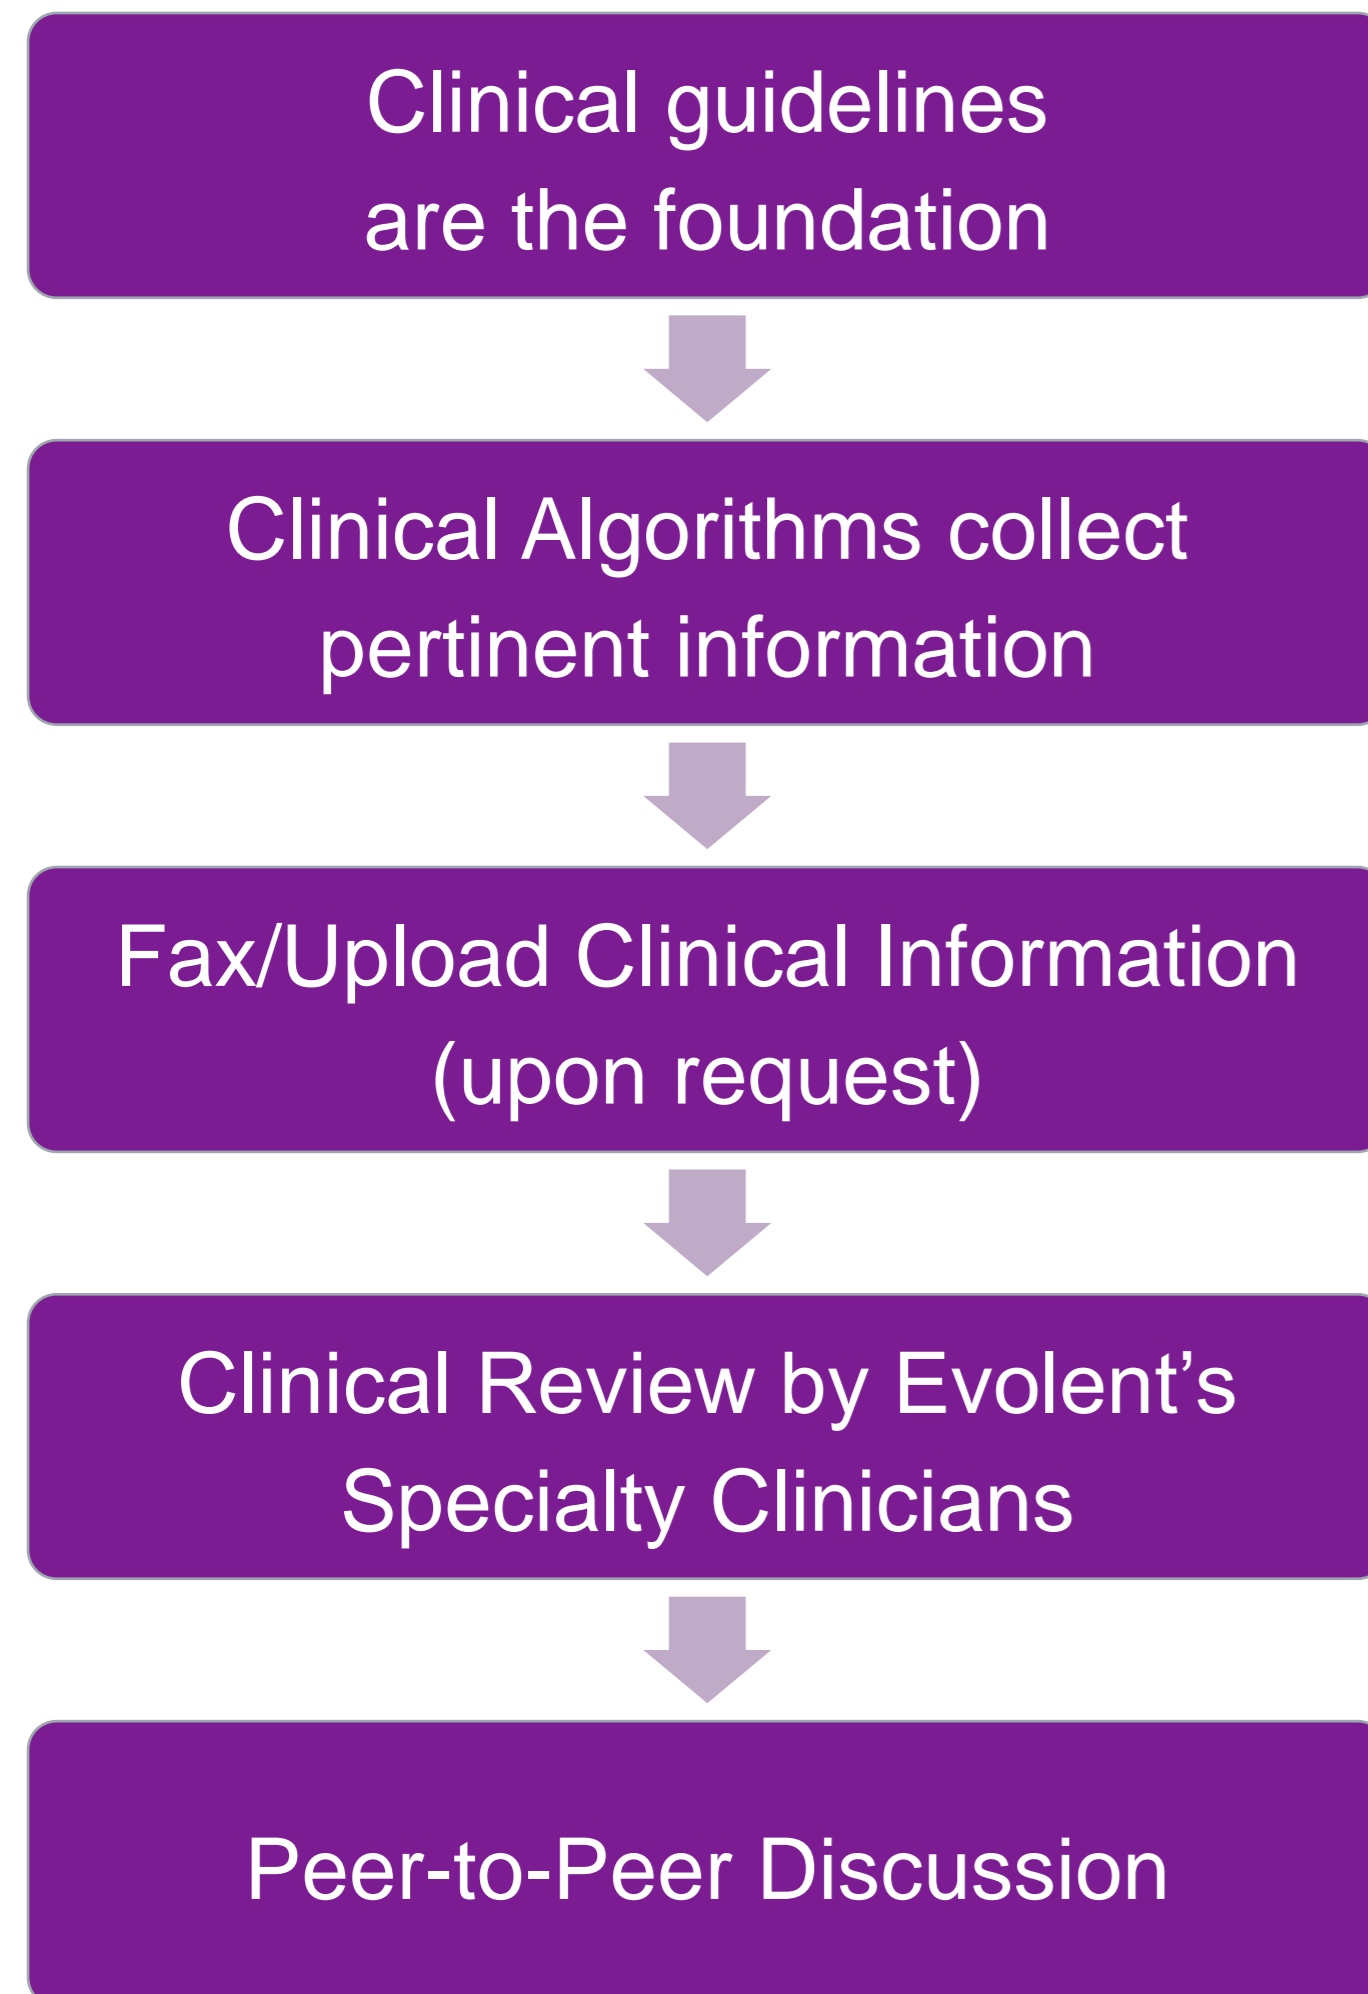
Clinical guidelines are the foundation

Clinical Algorithms collect pertinent information

Fax/Upload Clinical Information (upon request)

Clinical Review by Evolent’s Specialty Clinicians

Peer-to-Peer Discussion